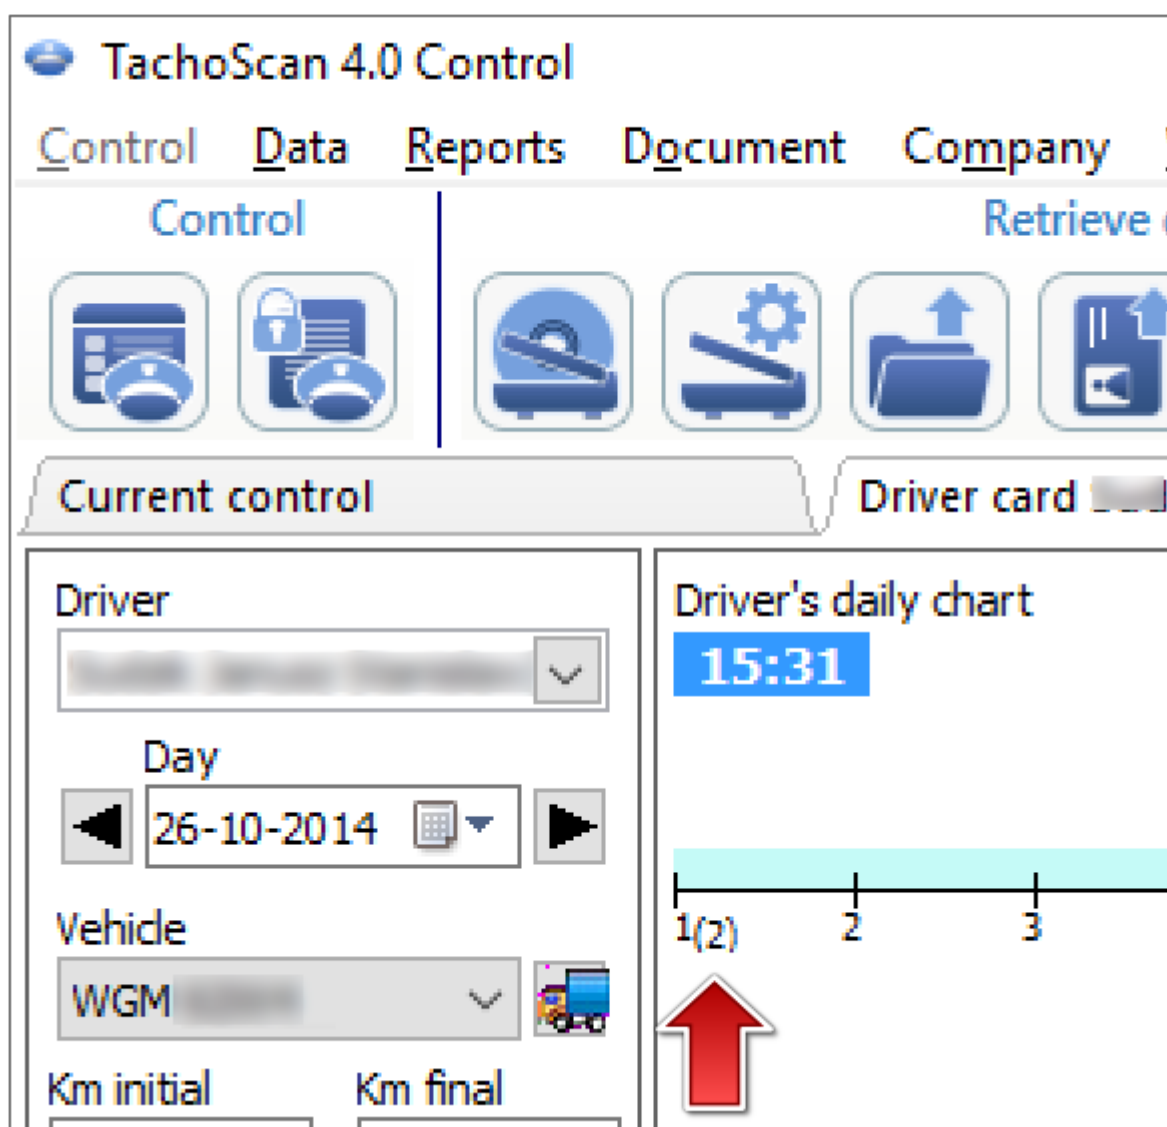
TachoScan 4.0 Control

Control Data Reports Document Company

Control

Retrieve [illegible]

Current control

Driver card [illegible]

Driver

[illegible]

Day

26-10-2014

Vehicle

WGM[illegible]

Km initial

Km final

Driver's daily chart

15:31

1(2)

2

3